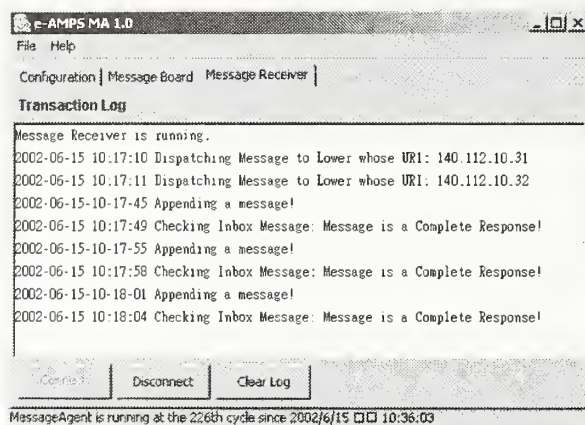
e-AMPS MA 1.0

File Help

Configuration | Message Board | Message Receiver

Transaction Log

Message Receiver is running.
2002-06-15 10:17:10 Dispatching Message to Lower whose URI: 140.112.10.31
2002-06-15 10:17:11 Dispatching Message to Lower whose URI: 140.112.10.32
2002-06-15-10-17-45 Appending a message!
2002-06-15 10:17:49 Checking Inbox Message: Message is a Complete Response!
2002-06-15-10-17-55 Appending a message!
2002-06-15 10:17:58 Checking Inbox Message: Message is a Complete Response!
2002-06-15-10-18-01 Appending a message!
2002-06-15 10:18:04 Checking Inbox Message: Message is a Complete Response!

Connect | Disconnect | Clear Log

MessageAgent is running at the 226th cycle since 2002/6/15 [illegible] 10:36:03